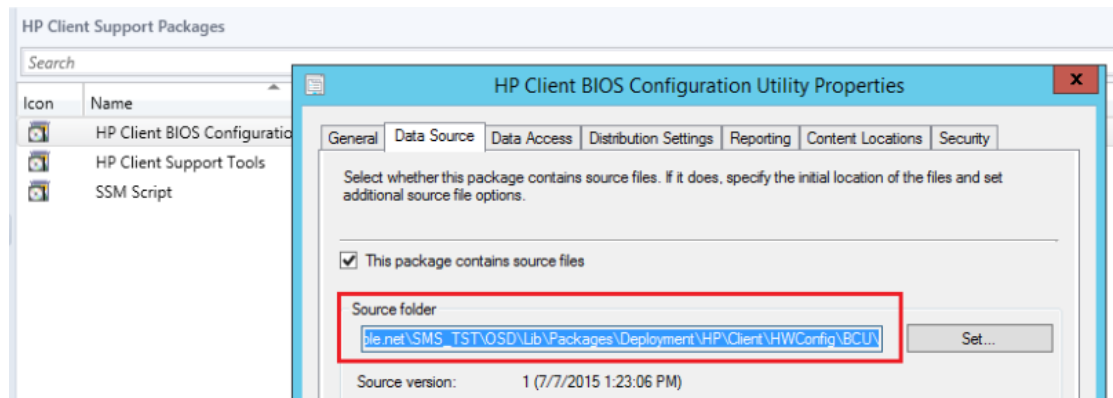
HP Client Support Packages

Search

Icon | Name

HP Client BIOS Configuratio

HP Client Support Tools

SSM Script

HP Client BIOS Configuration Utility Properties

X

General | Data Source | Data Access | Distribution Settings | Reporting | Content Locations | Security

Select whether this package contains source files. If it does, specify the initial location of the files and set additional source file options.

This package contains source files

Source folder

ple.net\SMS_TST\OSD\Lib\Packages\Deployment\HP\Client\HWConfig\BCU\

Set...

Source version: 1 (7/7/2015 1:23:06 PM)